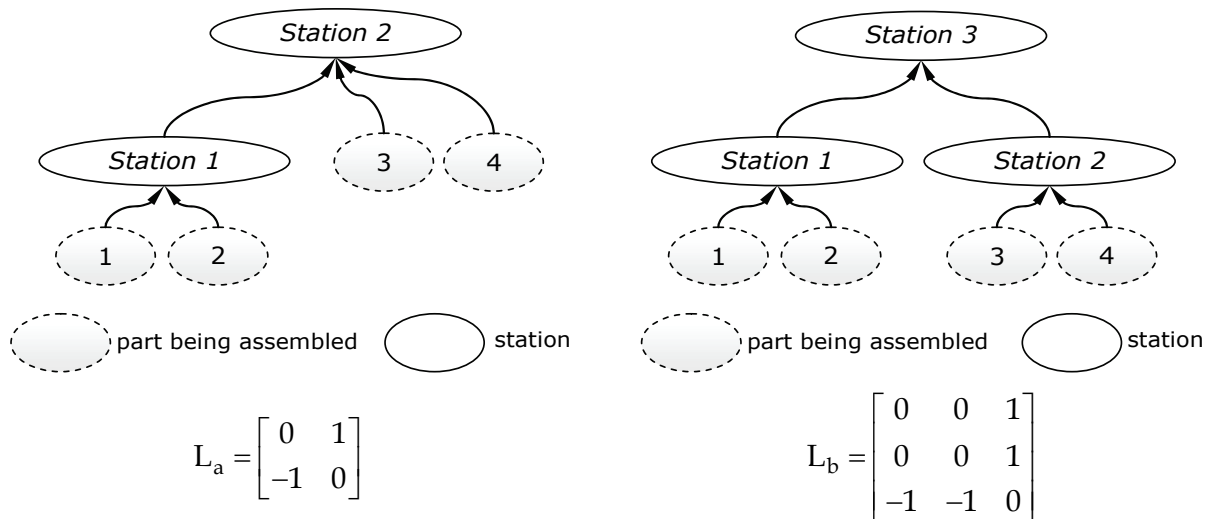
Station 2

Station 1

3

4

1

2

part being assembled

station

$L_a = \begin{bmatrix} 0 & 1 \\ -1 & 0 \end{bmatrix}$

Station 3

Station 1

Station 2

1

2

3

4

part being assembled

station

$L_b = \begin{bmatrix} 0 & 0 & 1 \\ 0 & 0 & 1 \\ -1 & -1 & 0 \end{bmatrix}$